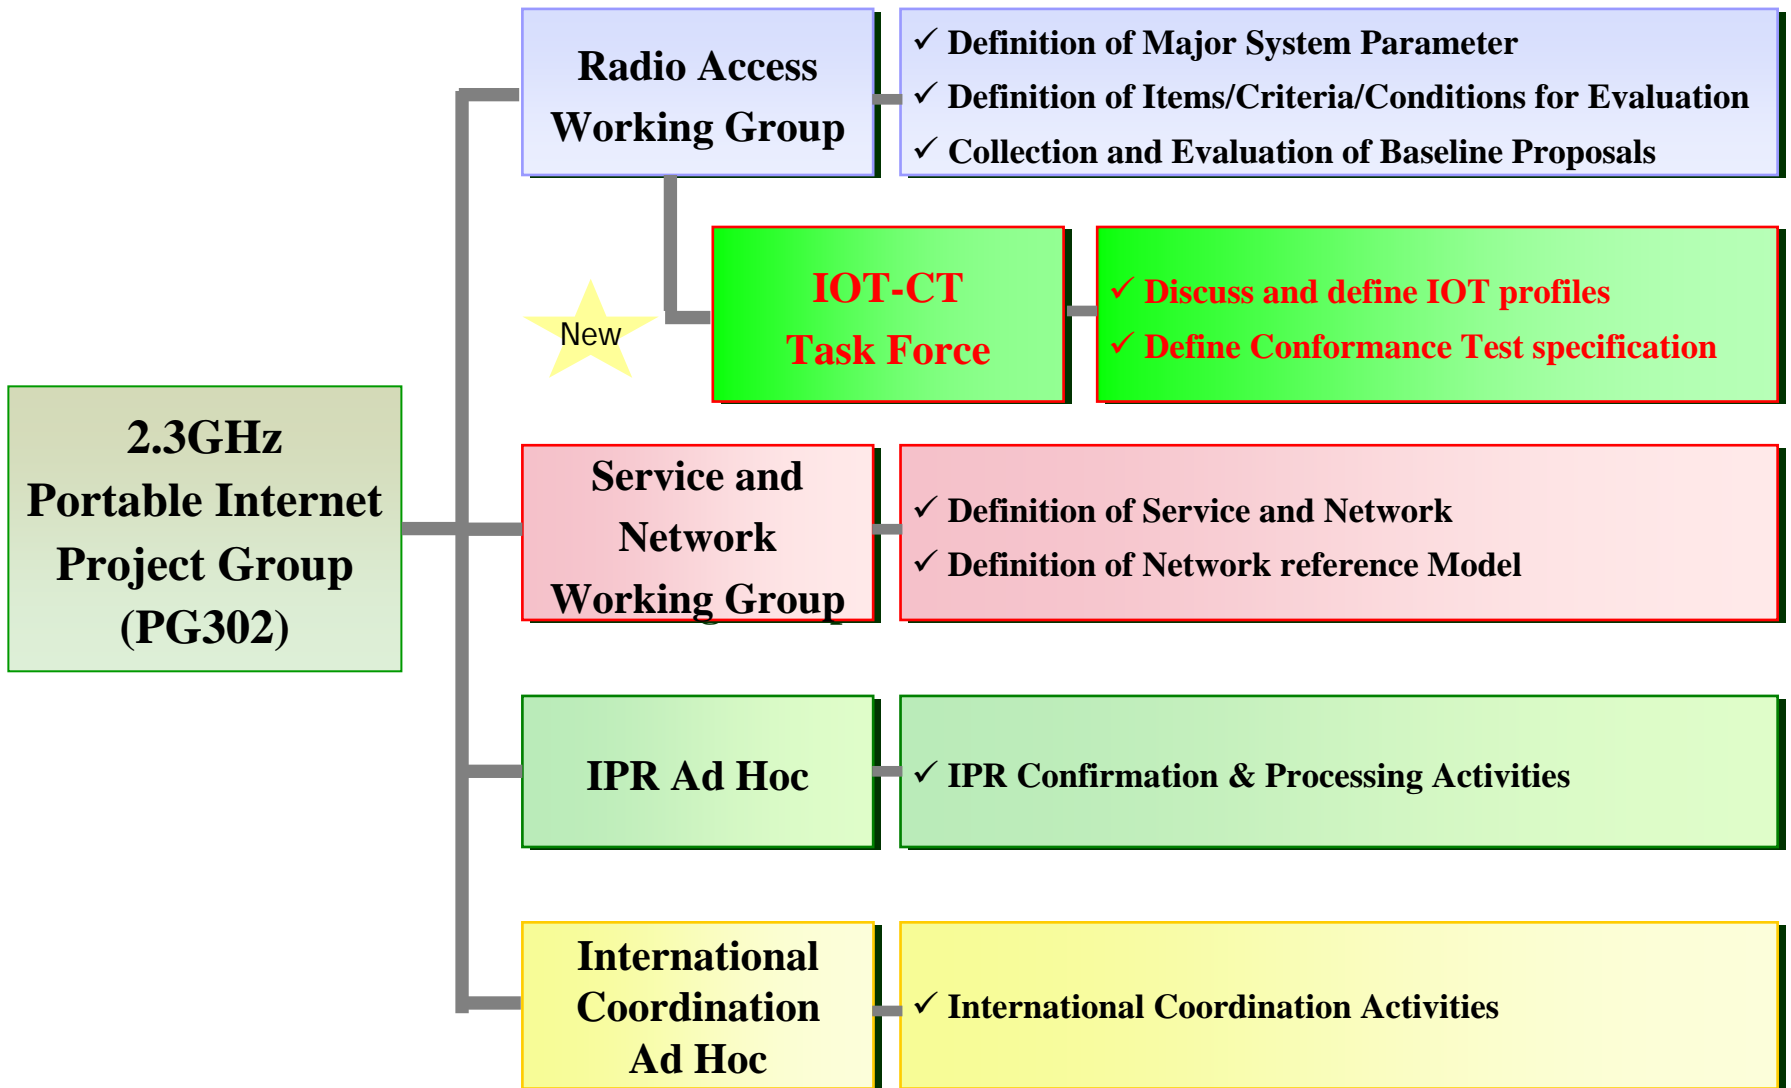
2.3GHz Portable Internet Project Group (PG302)

Radio Access Working Group

✓ Definition of Major System Parameter
✓ Definition of Items/Criteria/Conditions for Evaluation
✓ Collection and Evaluation of Baseline Proposals

New

IOT-CT Task Force

✓ Discuss and define IOT profiles
✓ Define Conformance Test specification

Service and Network Working Group

✓ Definition of Service and Network
✓ Definition of Network reference Model

IPR Ad Hoc

✓ IPR Confirmation & Processing Activities

International Coordination Ad Hoc

✓ International Coordination Activities